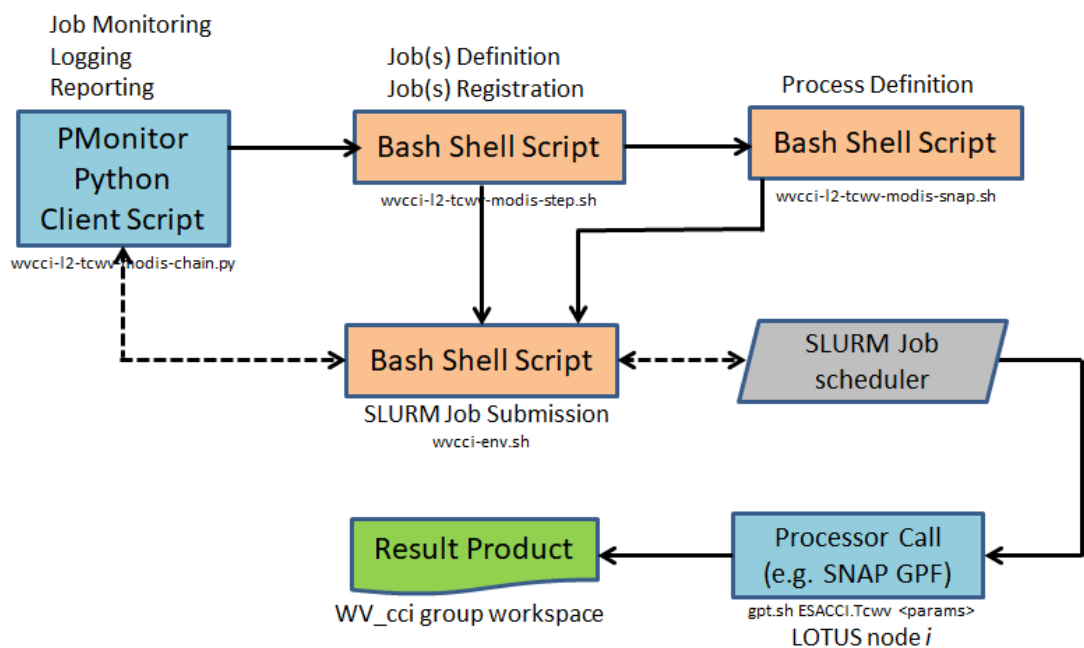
Job Monitoring
Logging
Reporting

PMonitor Python Client Script

wvcci-l2-tcwv-modis-chain.py

Job(s) Definition
Job(s) Registration

Bash Shell Script

wvcci-l2-tcwv-modis-step.sh

Process Definition

Bash Shell Script

wvcci-l2-tcwv-modis-snap.sh

Bash Shell Script

SLURM Job Submission
wvcci-env.sh

SLURM Job scheduler

Result Product

WV_cci group workspace

Processor Call (e.g. SNAP GPF)

gpt.sh ESACCI.Tcwv <params>
LOTUS node *i*